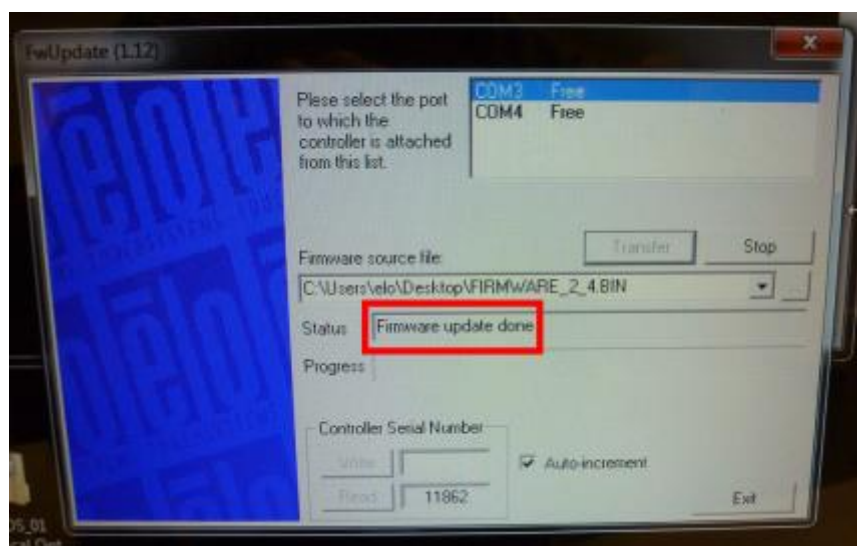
FwUpdate (1.12)

Plese select the port to which the controller is attached from this list.

| COM3 | Free |
|---|---|
| COM4 | Free |

Firmware source file:

Transfer

Stop

C:\Users\elo\Desktop\FIRMWARE_2_4.BIN

Status Firmware update done

Progress

Controller Serial Number

Write

Read 11862

Auto-increment

Exit